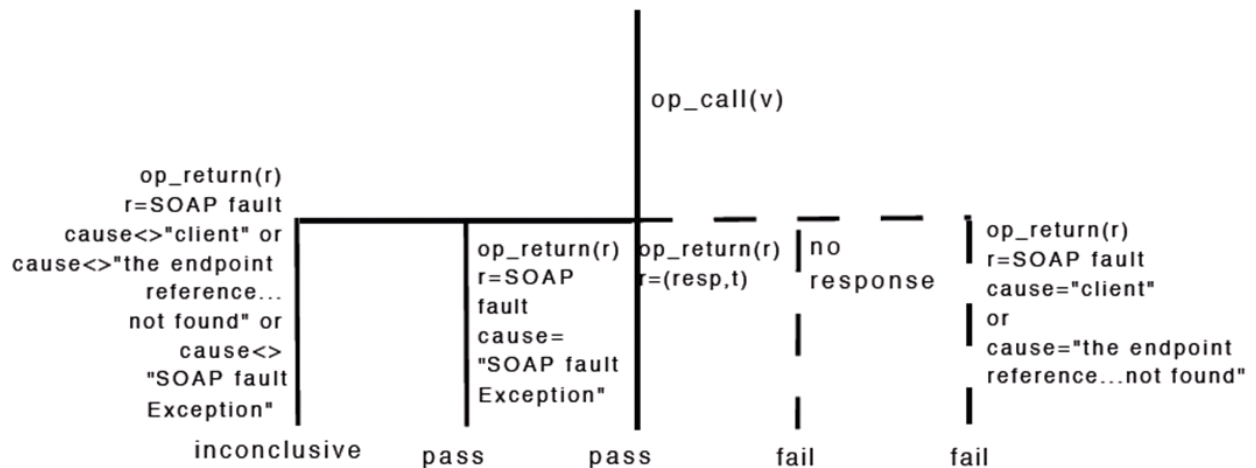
op_call(v)

op_return(r)
r=SOAP fault
cause<>"client" or
cause<>"the endpoint reference... not found" or
cause<> "SOAP fault Exception"

op_return(r)
r=SOAP fault
cause= "SOAP fault Exception"

op_return(r)
r=(resp,t)

no response

op_return(r)
r=SOAP fault
cause="client"
or
cause="the endpoint reference...not found"

inconclusive pass pass fail fail